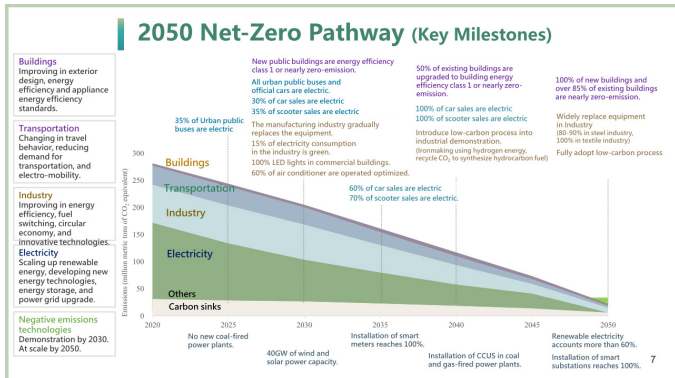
2050 Net-Zero Pathway (Key Milestones)

Buildings
Improving in exterior design, energy efficiency and appliance energy efficiency standards.

Transportation
Changing in travel behavior, reducing demand for transportation, and electro-mobility.

Industry
Improving in energy efficiency, fuel switching, circular economy, and innovative technologies.

Electricity
Scaling up renewable energy, developing new energy technologies, energy storage, and power grid upgrade.

Negative emissions technologies
Demonstration by 2030. At scale by 2050.

35% of Urban public buses are electric

New public buildings are energy efficiency class 1 or nearly zero-emission.

All urban public buses and official cars are electric.
30% of car sales are electric
35% of scooter sales are electric

The manufacturing industry gradually replaces the equipment.
15% of electricity consumption in the industry is green.

100% LED lights in commercial buildings.
60% of air conditioner are operated optimized.

50% of existing buildings are upgraded to building energy efficiency class 1 or nearly zero-emission.

100% of car sales are electric
100% of scooter sales are electric

Introduce low-carbon process into industrial demonstration.
(Ironmaking using hydrogen energy, recycle $CO_2$ to synthesize hydrocarbon fuel)

100% of new buildings and over 85% of existing buildings are nearly zero-emission.

Widely replace equipment in Industry
(80-90% in steel industry, 100% in textile industry)

Fully adopt low-carbon process

60% of car sales are electric
70% of scooter sales are electric.

Buildings
Transportation
Industry
Electricity
Others
Carbon sinks

Emissions (million metric tons of $CO_2$ equivalent)
300
250
200
150
100
50
0
-50
2020 2025 2030 2035 2040 2045 2050

No new coal-fired power plants.

40GW of wind and solar power capacity.

Installation of smart meters reaches 100%.

Installation of CCUS in coal and gas-fired power plants.

Renewable electricity accounts more than 60%.

Installation of smart substations reaches 100%.

7